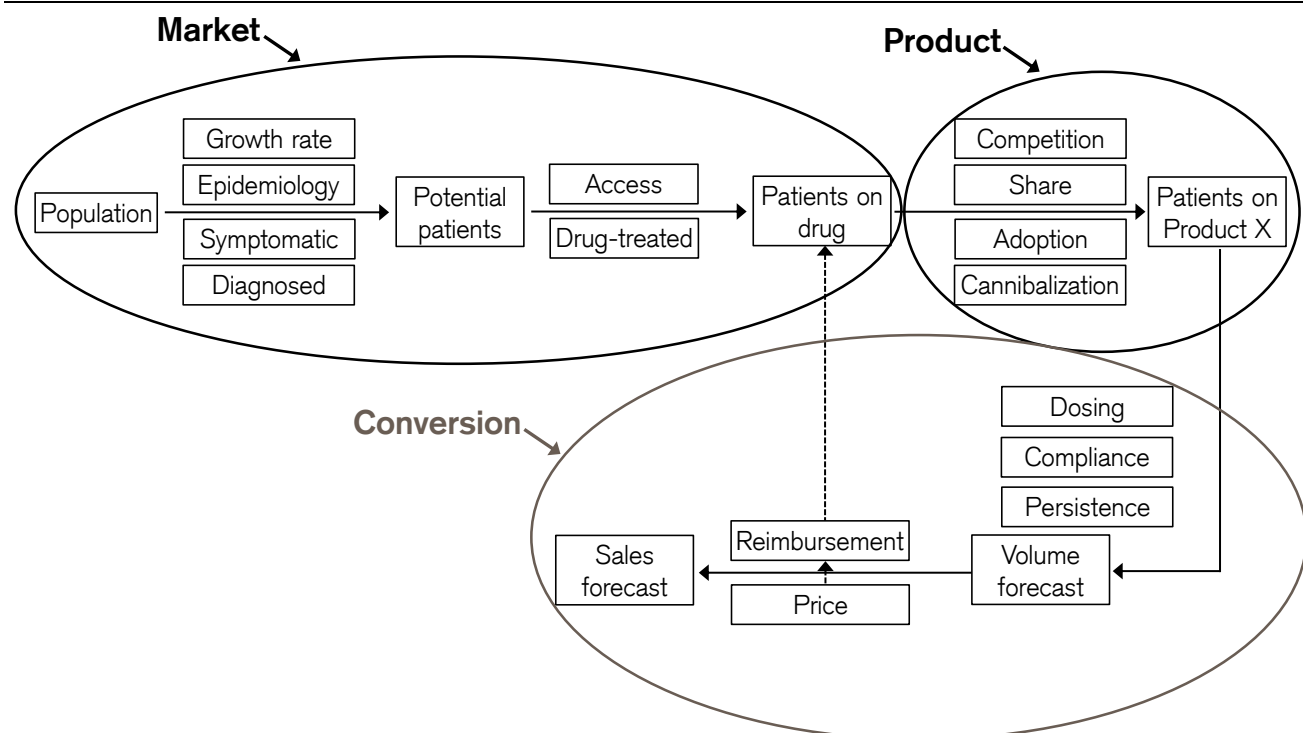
Market

Growth rate
Epidemiology
Population
Symptomatic
Diagnosed
Potential patients
Access
Drug-treated
Patients on drug

Product

Competition
Share
Adoption
Cannibalization
Patients on Product X

Conversion

Dosing
Compliance
Persistence
Reimbursement
Sales forecast
Price
Volume forecast